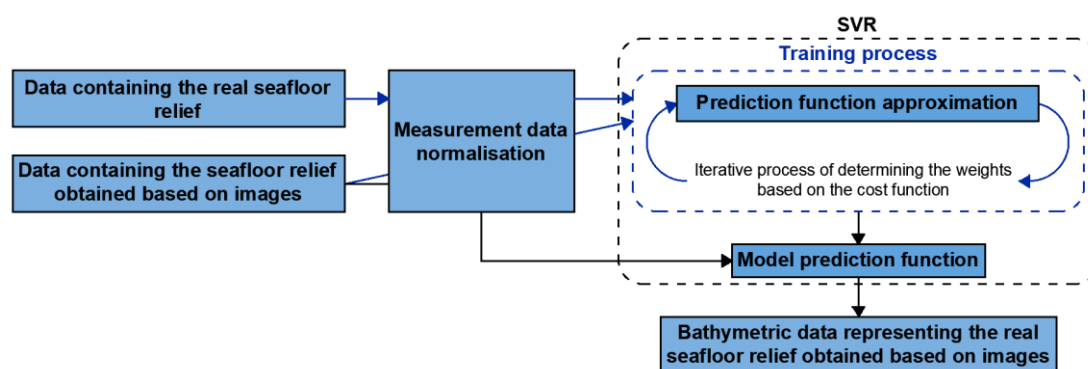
SVR

Training process

Data containing the real seafloor relief

Data containing the seafloor relief obtained based on images

Measurement data normalisation

Prediction function approximation

Iterative process of determining the weights based on the cost function

Model prediction function

Bathymetric data representing the real seafloor relief obtained based on images